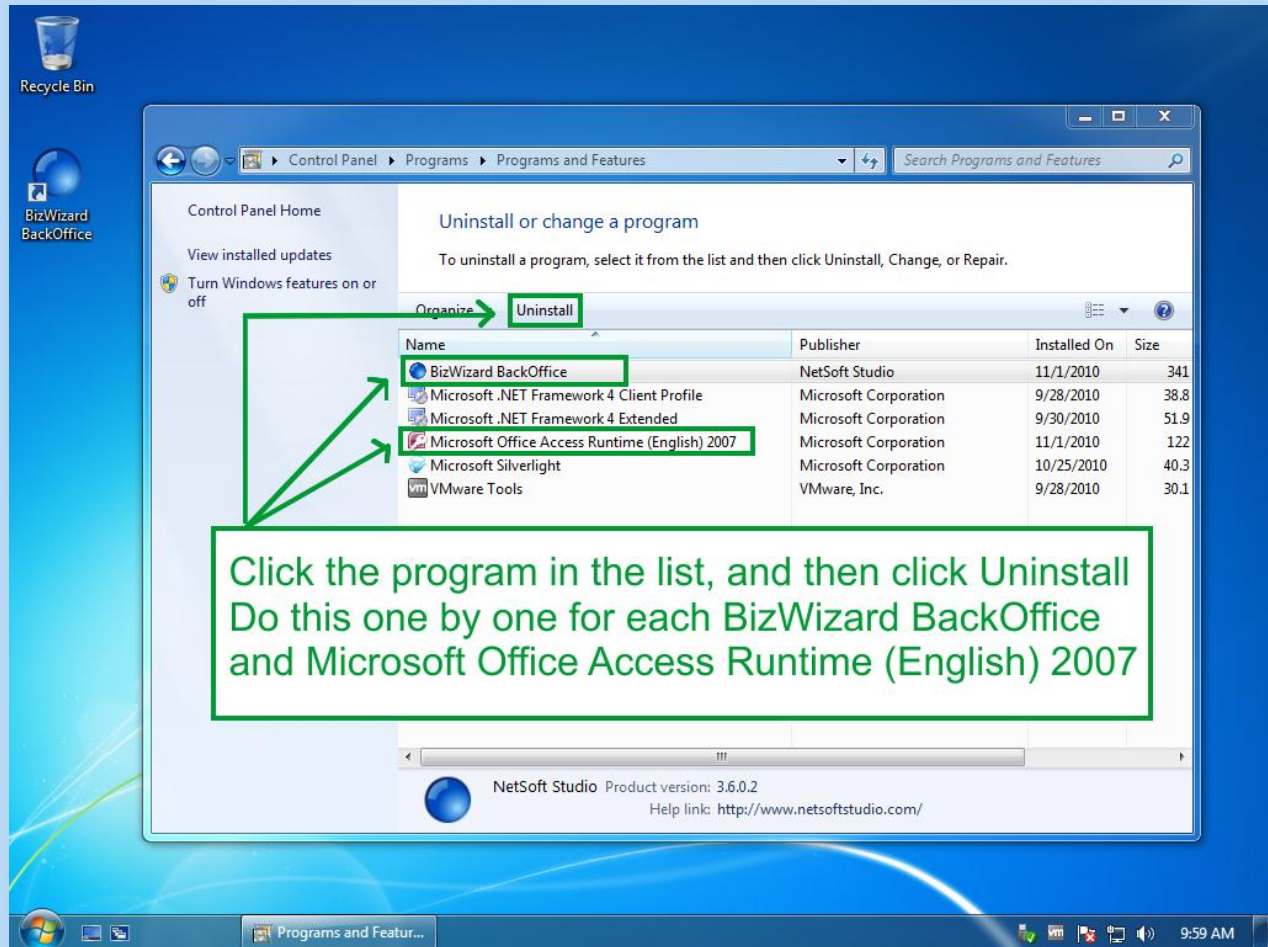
Recycle Bin

BizWizard BackOffice

Control Panel ▸ Programs ▸ Programs and Features

Search Programs and Features

Control Panel Home

View installed updates

Turn Windows features on or off

Uninstall or change a program

To uninstall a program, select it from the list and then click Uninstall, Change, or Repair.

Organize ▾ Uninstall

| Name | Publisher | Installed On | Size |
|---|---|---|---|
| BizWizard BackOffice | NetSoft Studio | 11/1/2010 | 341 |
| Microsoft .NET Framework 4 Client Profile | Microsoft Corporation | 9/28/2010 | 38.8 |
| Microsoft .NET Framework 4 Extended | Microsoft Corporation | 9/30/2010 | 51.9 |
| Microsoft Office Access Runtime (English) 2007 | Microsoft Corporation | 11/1/2010 | 122 |
| Microsoft Silverlight | Microsoft Corporation | 10/25/2010 | 40.3 |
| VMware Tools | VMware, Inc. | 9/28/2010 | 30.1 |

Click the program in the list, and then click Uninstall
Do this one by one for each BizWizard BackOffice and Microsoft Office Access Runtime (English) 2007

NetSoft Studio Product version: 3.6.0.2
Help link: http://www.netsoftstudio.com/

Programs and Featur...

9:59 AM